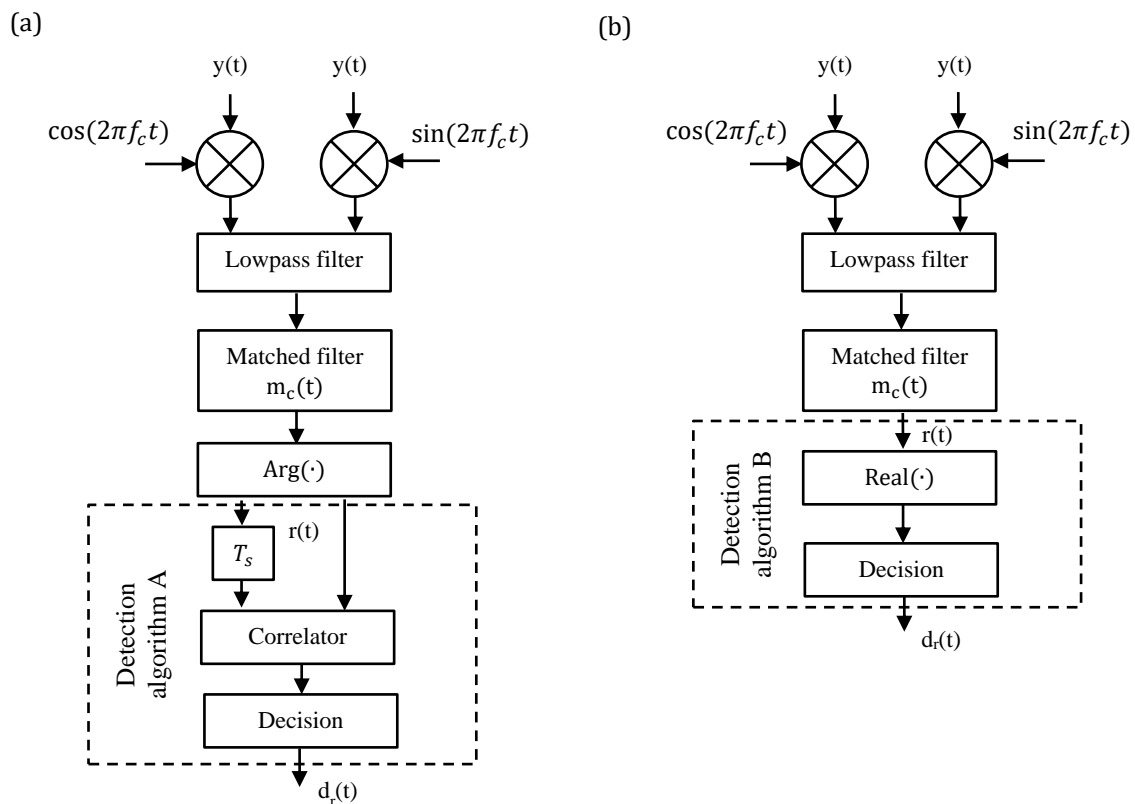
(a)

y(t)

y(t)

$\cos(2\pi f_c t)$

$\sin(2\pi f_c t)$

Lowpass filter

Matched filter $m_c(t)$

Arg(·)

r(t)

$T_s$

Detection algorithm A

Correlator

Decision

$d_r(t)$

(b)

y(t)

y(t)

$\cos(2\pi f_c t)$

$\sin(2\pi f_c t)$

Lowpass filter

Matched filter $m_c(t)$

r(t)

Detection algorithm B

Real(·)

Decision

$d_r(t)$